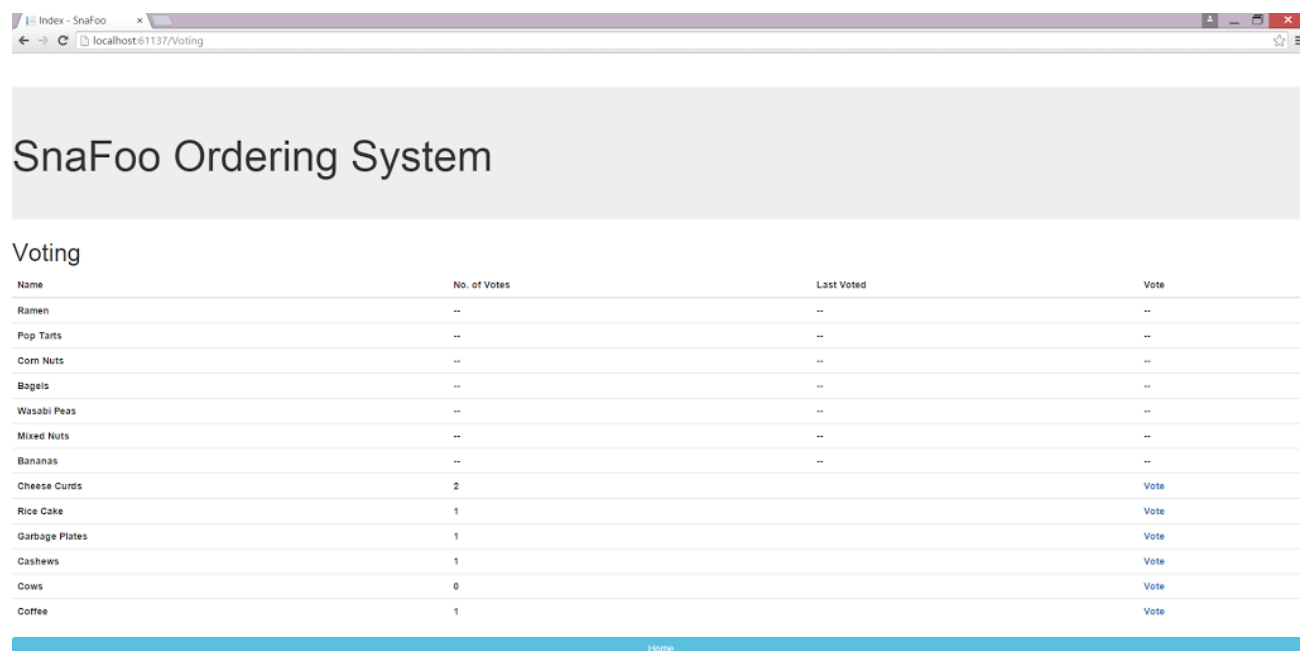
Index - SnaFoo ×

localhost:61137/Voting

SnaFoo Ordering System

Voting

| Name | No. of Votes | Last Voted | Vote |
|---|---|---|---|
| Ramen | -- | -- | -- |
| Pop Tarts | -- | -- | -- |
| Corn Nuts | -- | -- | -- |
| Bagels | -- | -- | -- |
| Wasabi Peas | -- | -- | -- |
| Mixed Nuts | -- | -- | -- |
| Bananas | -- | -- | -- |
| Cheese Curds | 2 | | Vote |
| Rice Cake | 1 | | Vote |
| Garbage Plates | 1 | | Vote |
| Cashews | 1 | | Vote |
| Cows | 0 | | Vote |
| Coffee | 1 | | Vote |

Home